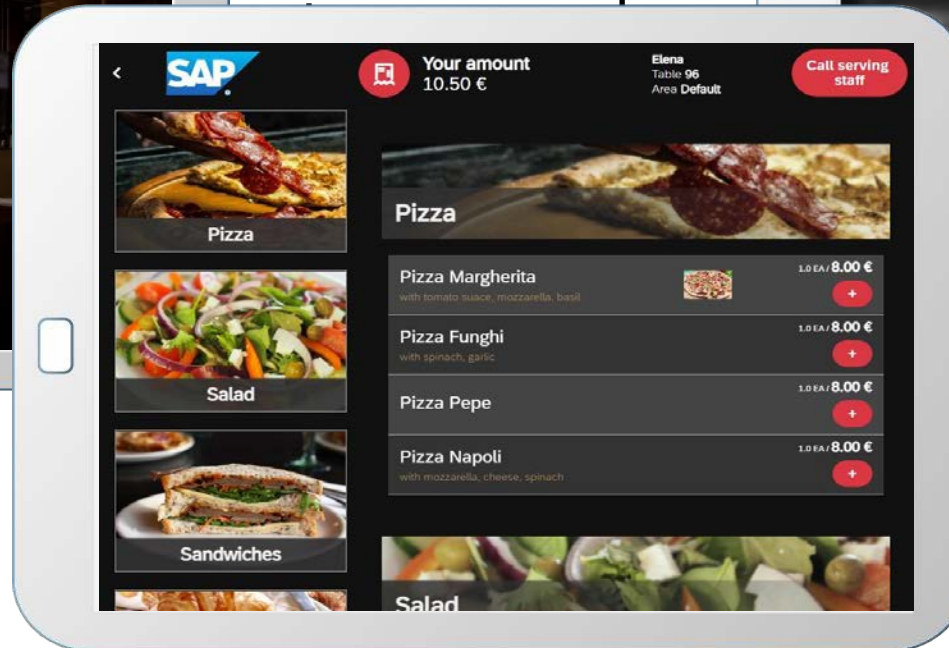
<

SAP

Your amount
10.50 €

Elena
Table 96
Area Default

Call serving staff

Pizza

Salad

Sandwiches

Pizza

Pizza Margherita
with tomato suace, mozzarella, basil
1.0 EA / 8.00 €
+

Pizza Funghi
with spinach, garlic
1.0 EA / 8.00 €
+

Pizza Pepe
1.0 EA / 8.00 €
+

Pizza Napoli
with mozzarella, cheese, spinach
1.0 EA / 8.00 €
+

Salad